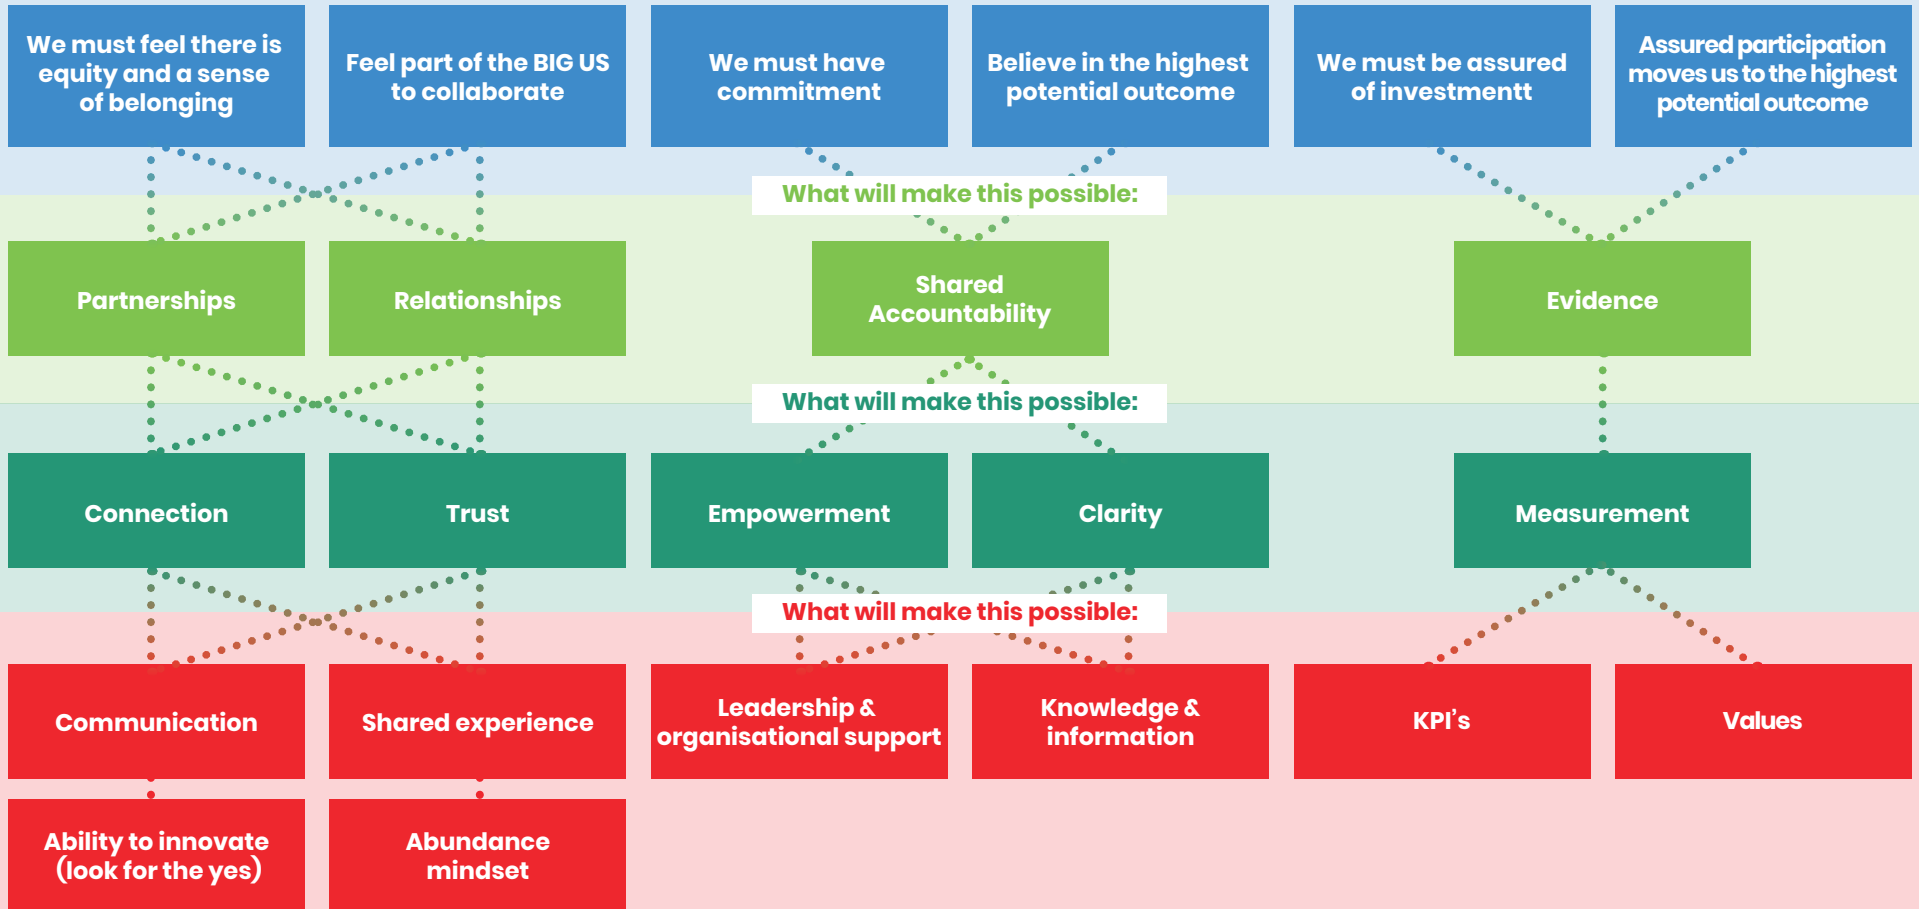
We must feel there is equity and a sense of belonging

Feel part of the BIG US to collaborate

We must have commitment

Believe in the highest potential outcome

We must be assured of investmentt

Assured participation moves us to the highest potential outcome

What will make this possible:

Partnerships

Relationships

Shared Accountability

Evidence

What will make this possible:

Connection

Trust

Empowerment

Clarity

Measurement

What will make this possible:

Communication

Shared experience

Leadership & organisational support

Knowledge & information

KPI's

Values

Ability to innovate (look for the yes)

Abundance mindset